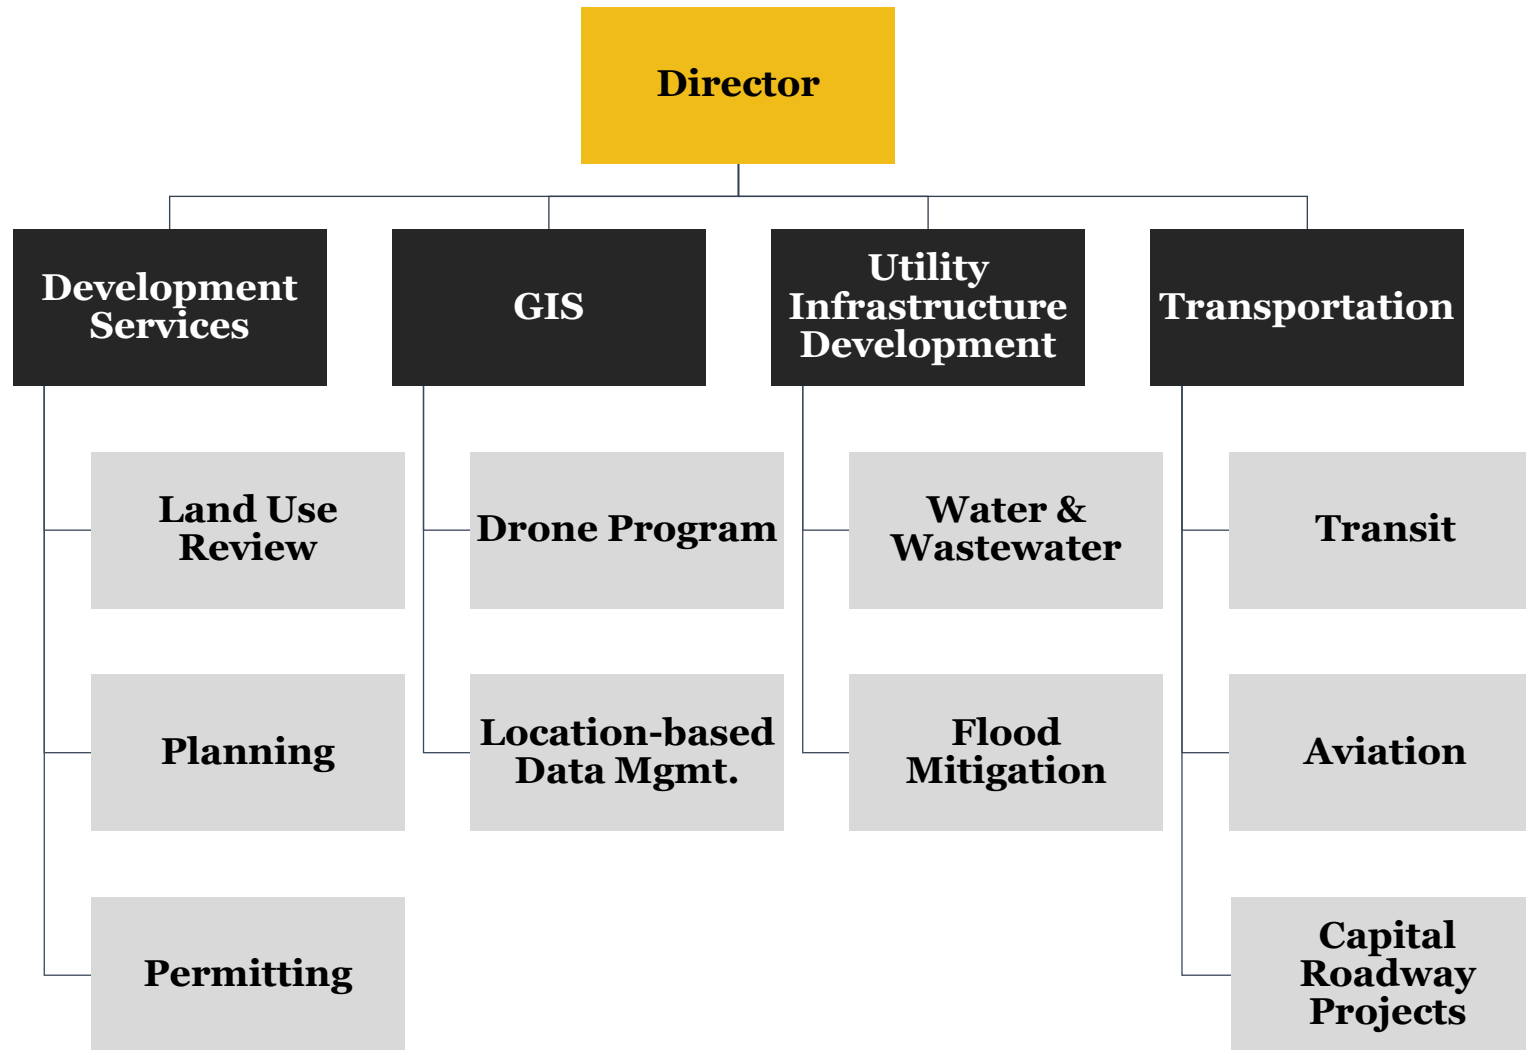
Director

Development Services

GIS

Utility Infrastructure Development

Transportation

Land Use Review

Planning

Permitting

Drone Program

Location-based Data Mgmt.

Water & Wastewater

Flood Mitigation

Transit

Aviation

Capital Roadway Projects